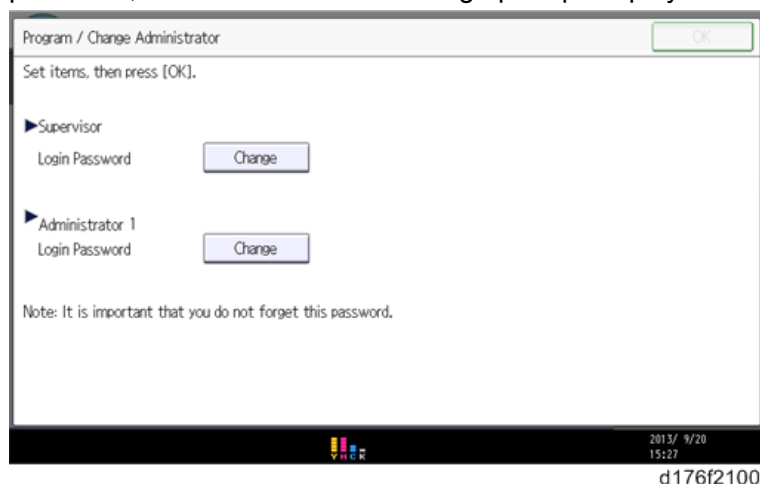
Program / Change Administrator

OK

Set items, then press [OK].

▶Supervisor

Login Password

Change

▶Administrator 1

Login Password

Change

Note: It is important that you do not forget this password.

YMCK

2013/ 9/20
15:27

d176f2100